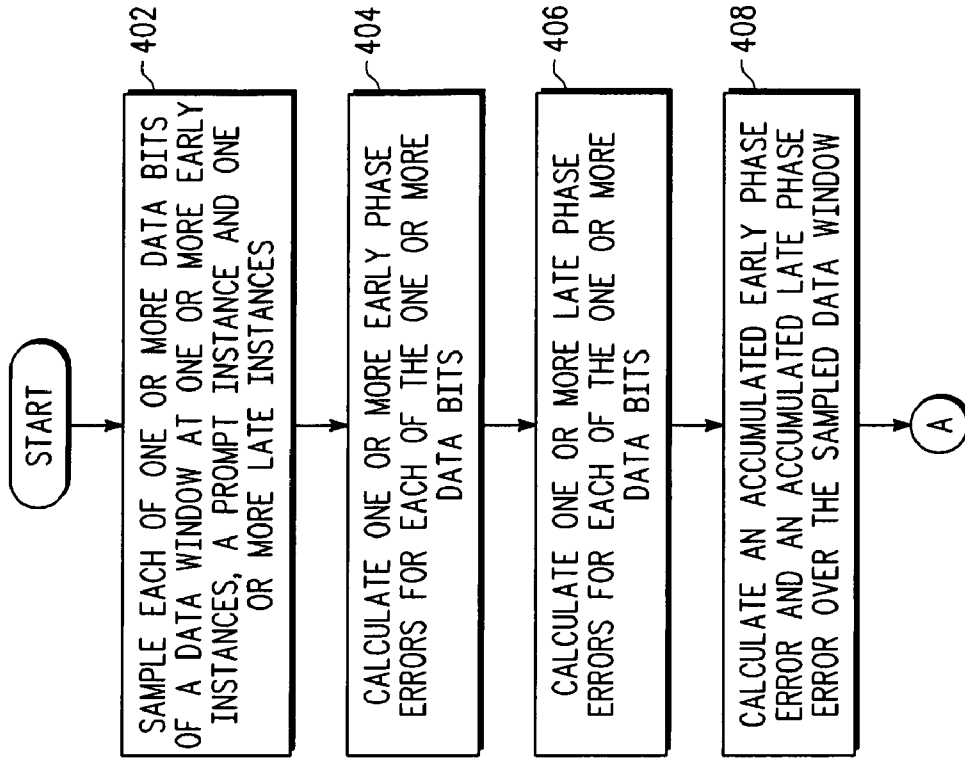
START

402

SAMPLE EACH OF ONE OR MORE DATA BITS OF A DATA WINDOW AT ONE OR MORE EARLY INSTANCES, A PROMPT INSTANCE AND ONE OR MORE LATE INSTANCES

404

CALCULATE ONE OR MORE EARLY PHASE ERRORS FOR EACH OF THE ONE OR MORE DATA BITS

406

CALCULATE ONE OR MORE LATE PHASE ERRORS FOR EACH OF THE ONE OR MORE DATA BITS

408

CALCULATE AN ACCUMULATED EARLY PHASE ERROR AND AN ACCUMULATED LATE PHASE ERROR OVER THE SAMPLED DATA WINDOW

A